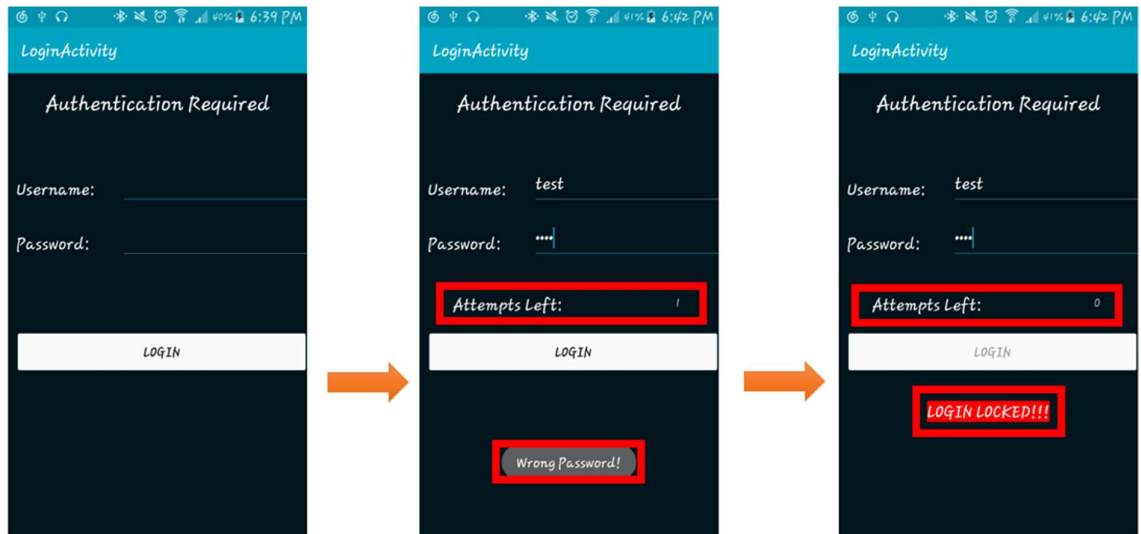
40% 6:39 PM
LoginActivity
Authentication Required
Username:
Password:
LOGIN

41% 6:42 PM
LoginActivity
Authentication Required
Username: test
Password: ••••
Attempts Left: 1
LOGIN
Wrong Password!

41% 6:42 PM
LoginActivity
Authentication Required
Username: test
Password: ••••
Attempts Left: 0
LOGIN
LOGIN LOCKED!!!